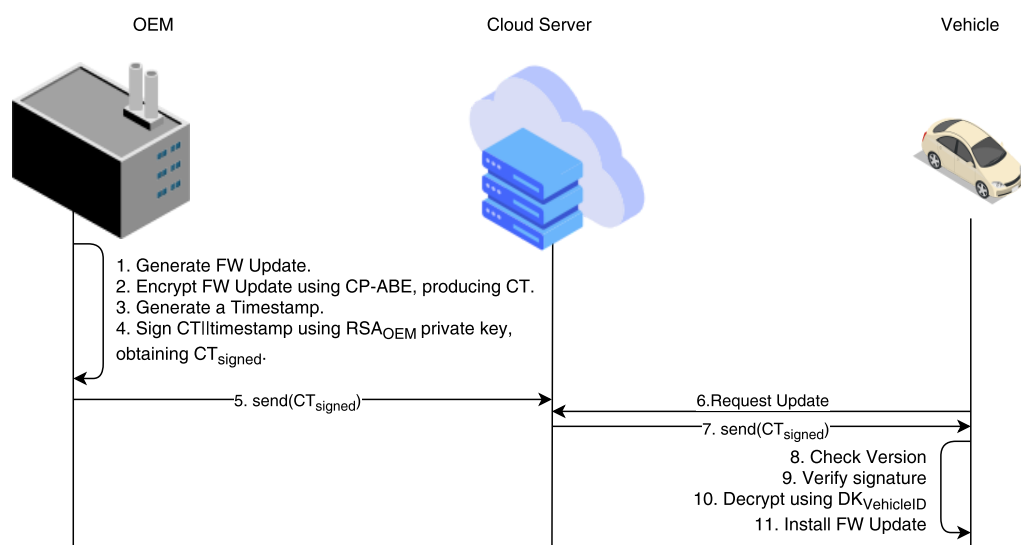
OEM

Cloud Server

Vehicle

1. Generate FW Update.
2. Encrypt FW Update using CP-ABE, producing CT.
3. Generate a Timestamp.
4. Sign CT||timestamp using $RSA_{OEM}$ private key, obtaining $CT_{signed}$.

5. send($CT_{signed}$)

6.Request Update

7. send($CT_{signed}$)

8. Check Version
9. Verify signature
10. Decrypt using $DK_{VehicleID}$
11. Install FW Update